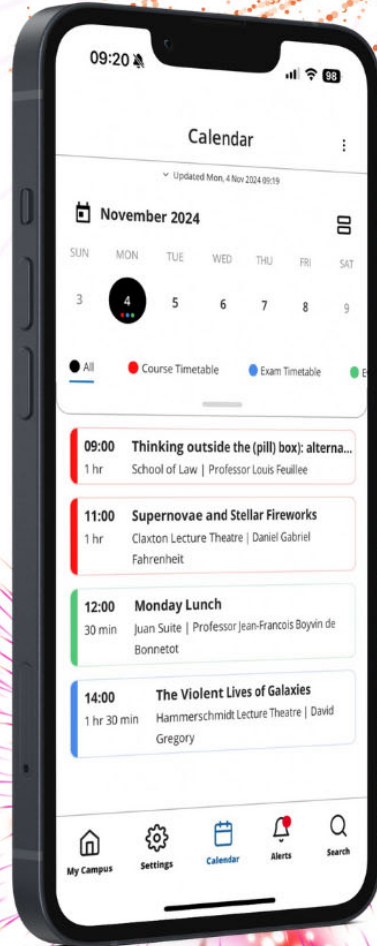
09:20

98

Calendar

Updated Mon, 4 Nov 2024 09:19

November 2024

SUN MON TUE WED THU FRI SAT

3 4 5 6 7 8 9

All

Course Timetable

Exam Timetable

E

09:00 Thinking outside the (pill) box: alterna...
1 hr School of Law | Professor Louis Feuillee

11:00 Supernovae and Stellar Fireworks
1 hr Claxton Lecture Theatre | Daniel Gabriel Fahrenheit

12:00 Monday Lunch
30 min Juan Suite | Professor Jean-Francois Boyvin de Bonnetot

14:00 The Violent Lives of Galaxies
1 hr 30 min Hammerschmidt Lecture Theatre | David Gregory

My Campus

Settings

Calendar

Alerts

Search